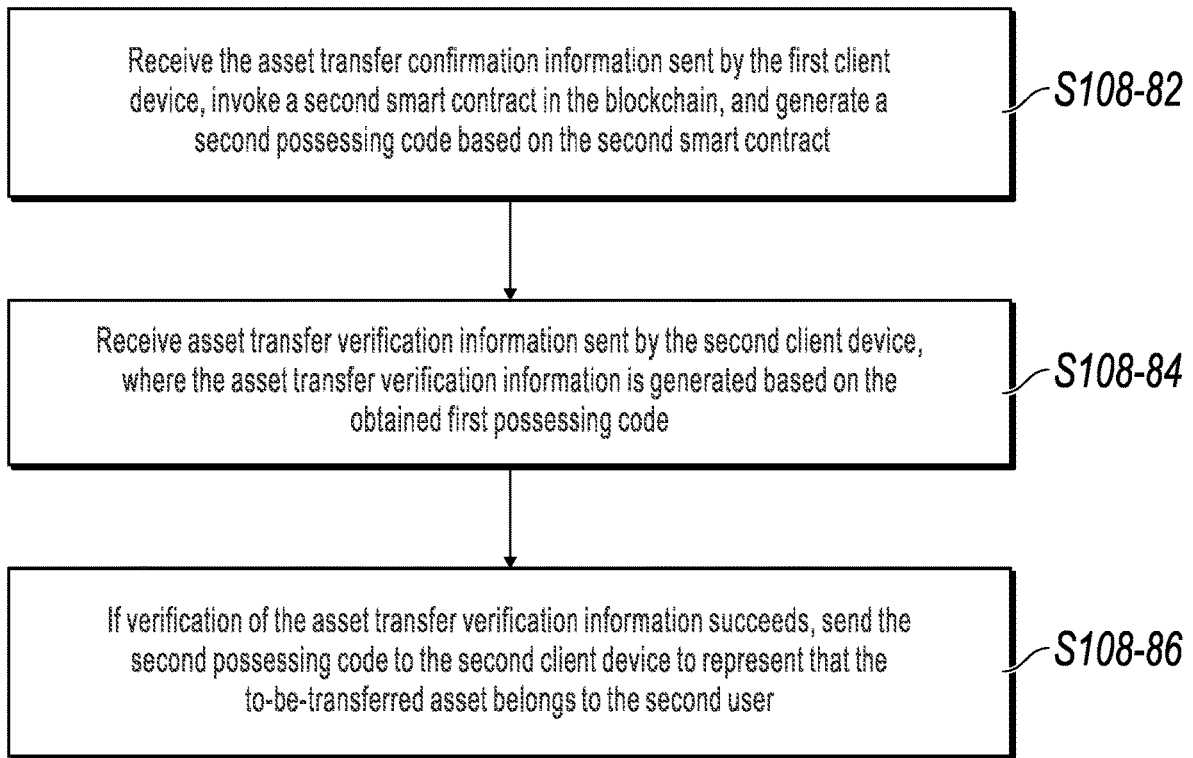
Receive the asset transfer confirmation information sent by the first client device, invoke a second smart contract in the blockchain, and generate a second possessing code based on the second smart contract

S108-82

Receive asset transfer verification information sent by the second client device, where the asset transfer verification information is generated based on the obtained first possessing code

S108-84

If verification of the asset transfer verification information succeeds, send the second possessing code to the second client device to represent that the to-be-transferred asset belongs to the second user

S108-86